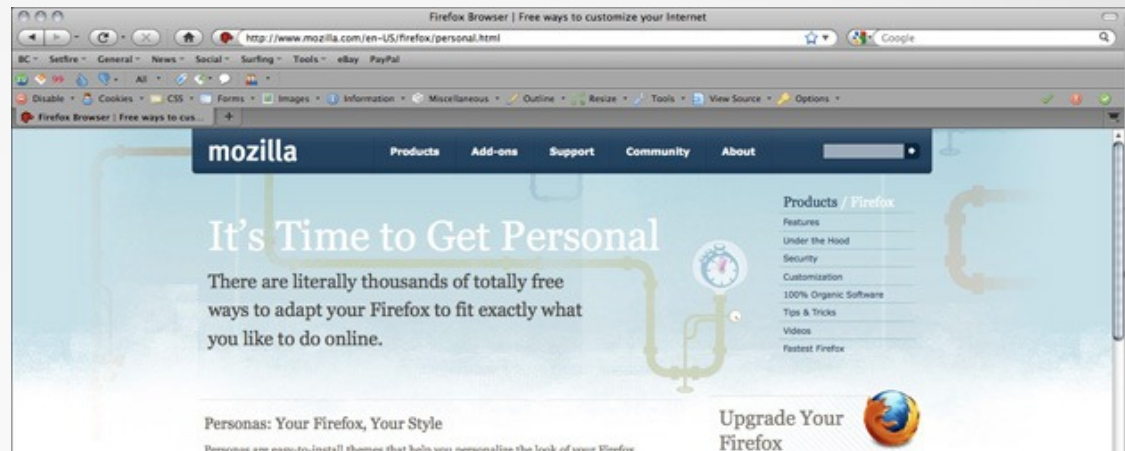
Firefox Browser | Free ways to customize your Internet

http://www.mozilla.com/en-US/firefox/personal.html

Google

BC · Setfire · General · News · Social · Surfing · Tools · eBay PayPal

All

Disable · Cookies · CSS · Forms · Images · Information · Miscellaneous · Outline · Resize · Tools · View Source · Options

Firefox Browser | Free ways to cus...

mozilla

Products Add-ons Support Community About

Products / Firefox

Features

Under the Hood

Security

Customization

100% Organic Software

Tips & Tricks

Videos

Fastest Firefox

It's Time to Get Personal

There are literally thousands of totally free ways to adapt your Firefox to fit exactly what you like to do online.

Personas: Your Firefox, Your Style

Personas are easy-to-install themes that help you personalize the look of your Firefox.

Upgrade Your Firefox